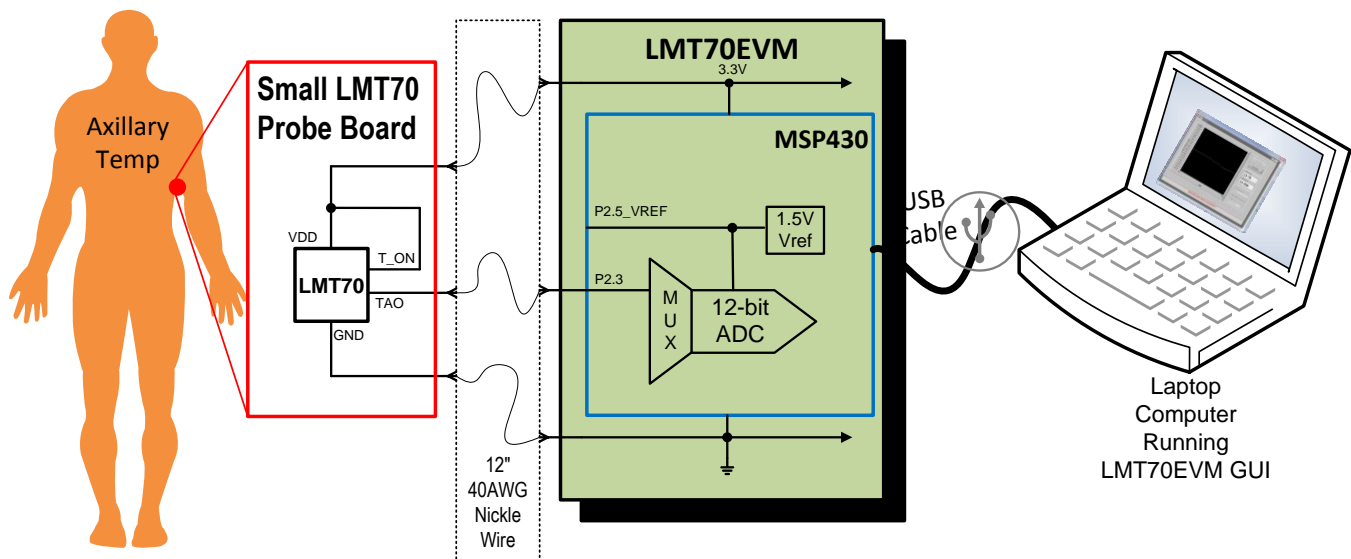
Axillary Temp

Small LMT70 Probe Board

VDD

T_ON

LMT70

TAO

GND

12" 40AWG Nickle Wire

LMT70EVM

3.3V

MSP430

P2.5_VREF

1.5V Vref

P2.3

M U X

12-bit ADC

USB Cable

Laptop Computer Running LMT70EVM GUI